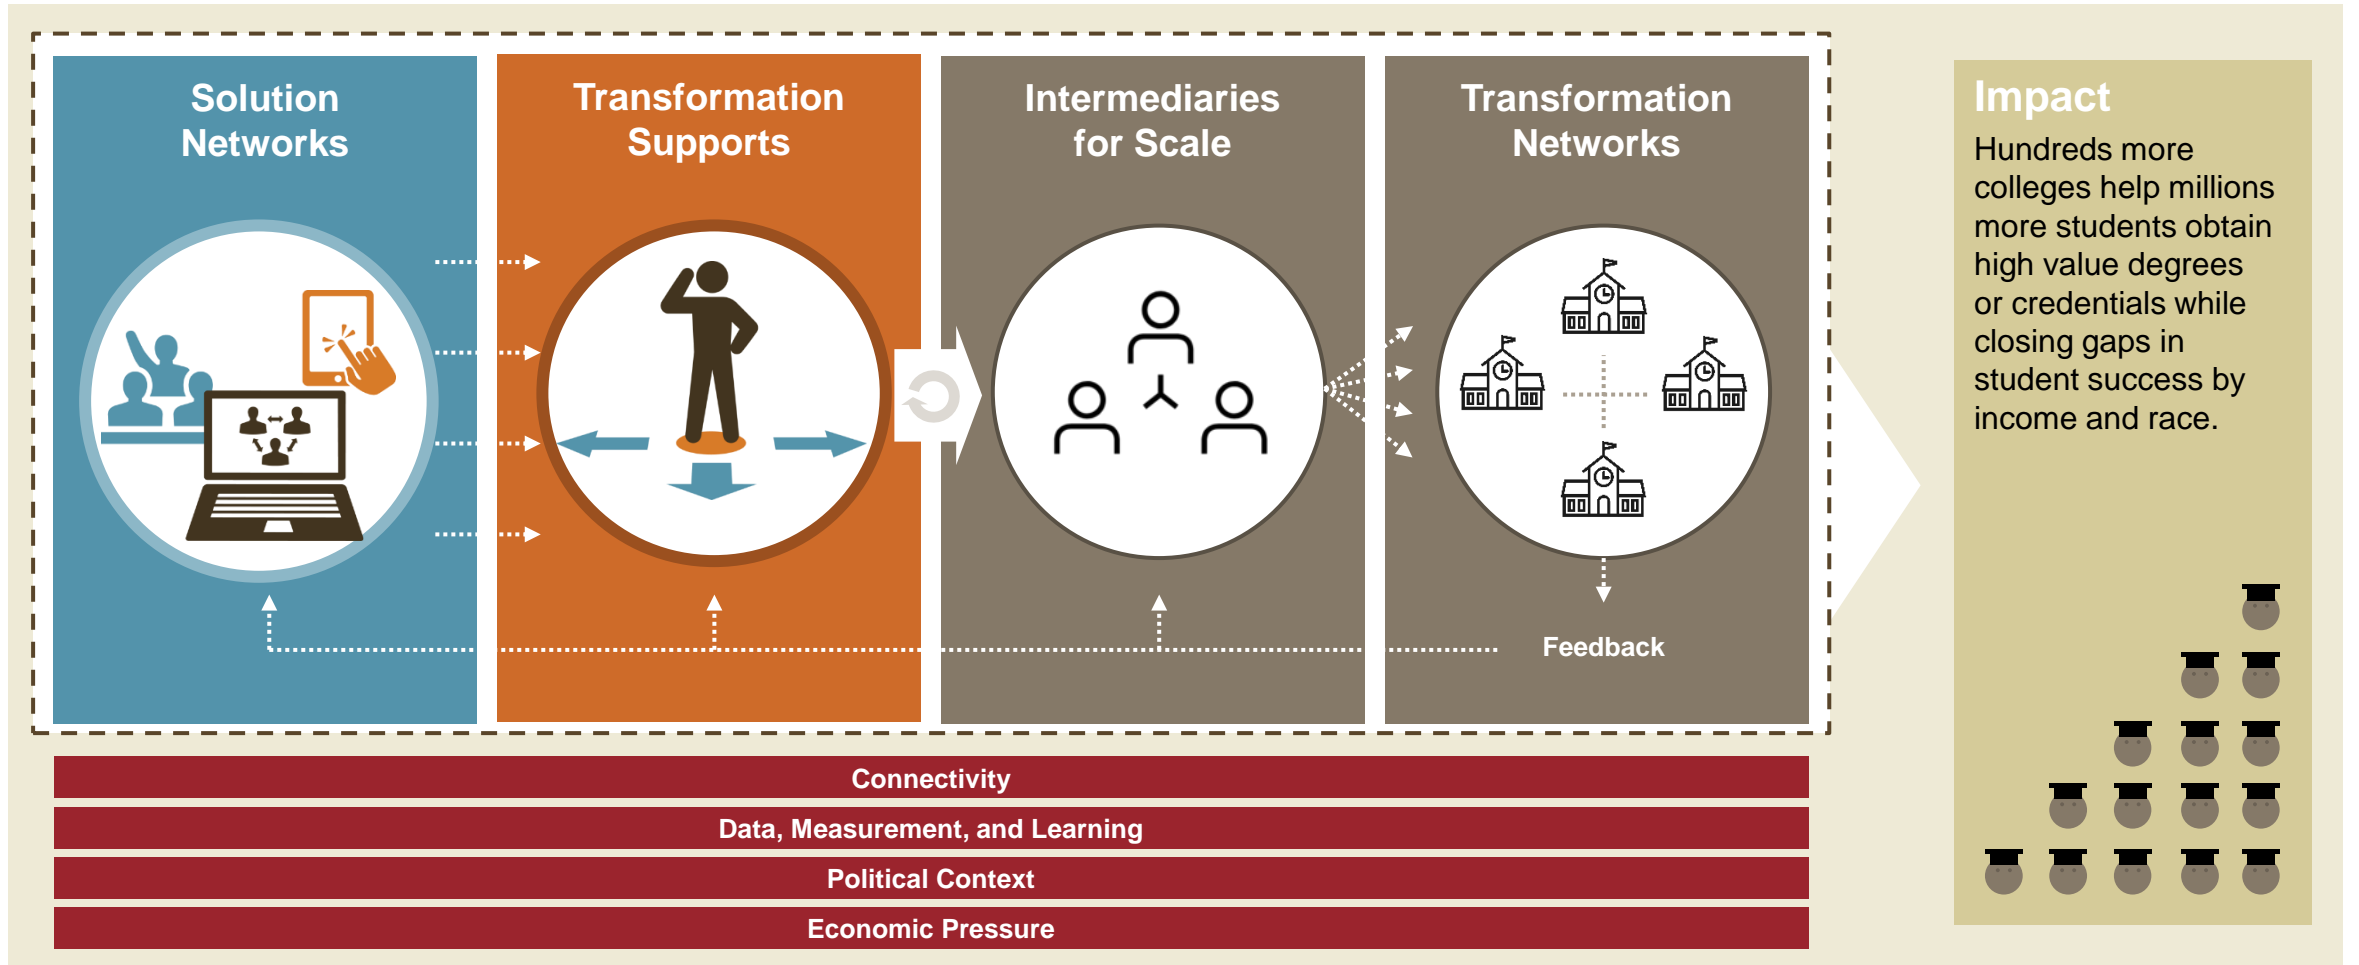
Solution Networks

Transformation Supports

Intermediaries for Scale

Transformation Networks

Feedback

Impact

Hundreds more colleges help millions more students obtain high value degrees or credentials while closing gaps in student success by income and race.

Connectivity

Data, Measurement, and Learning

Political Context

Economic Pressure